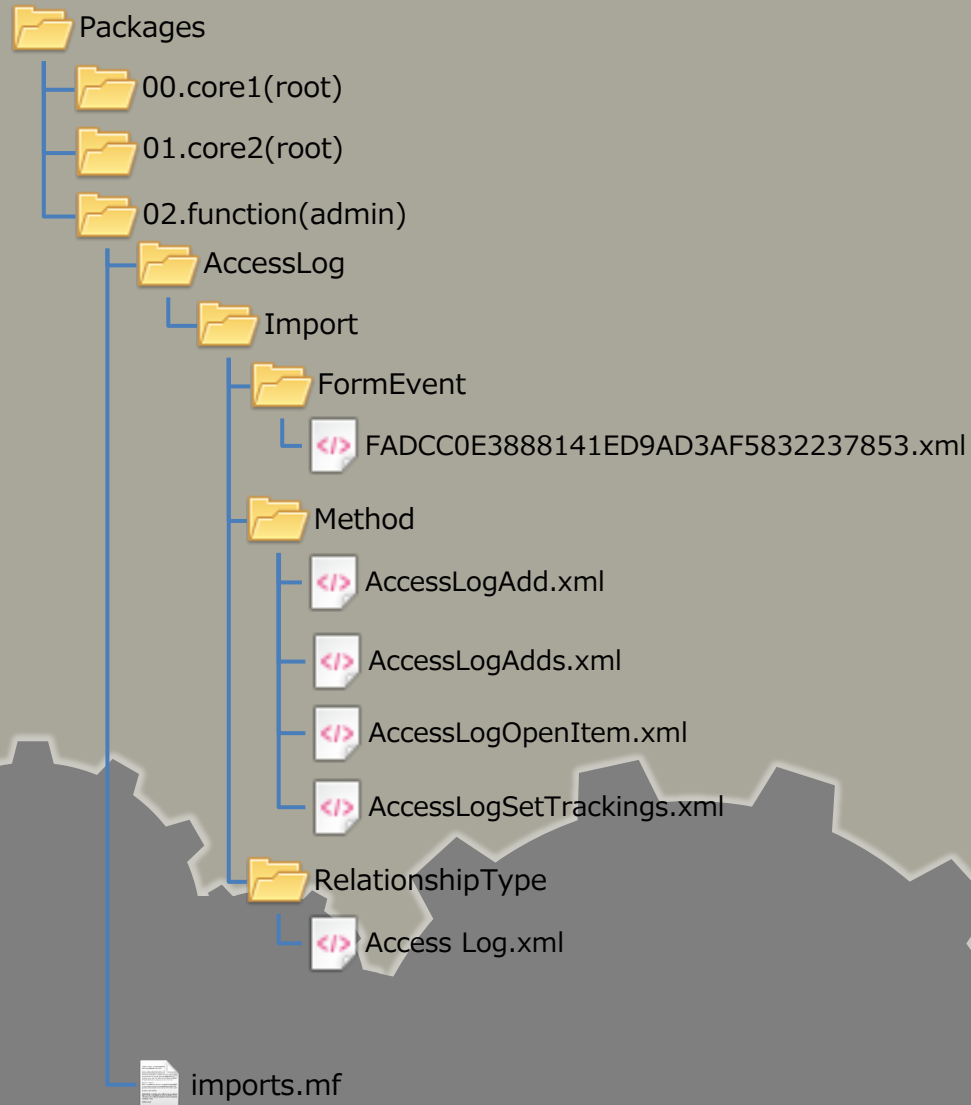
Packages
00.core1(root)
01.core2(root)
02.function(admin)
AccessLog
Import
FormEvent
FADCC0E3888141ED9AD3AF5832237853.xml
Method
AccessLogAdd.xml
AccessLogAdds.xml
AccessLogOpenItem.xml
AccessLogSetTrackings.xml
RelationshipType
Access Log.xml
imports.mf